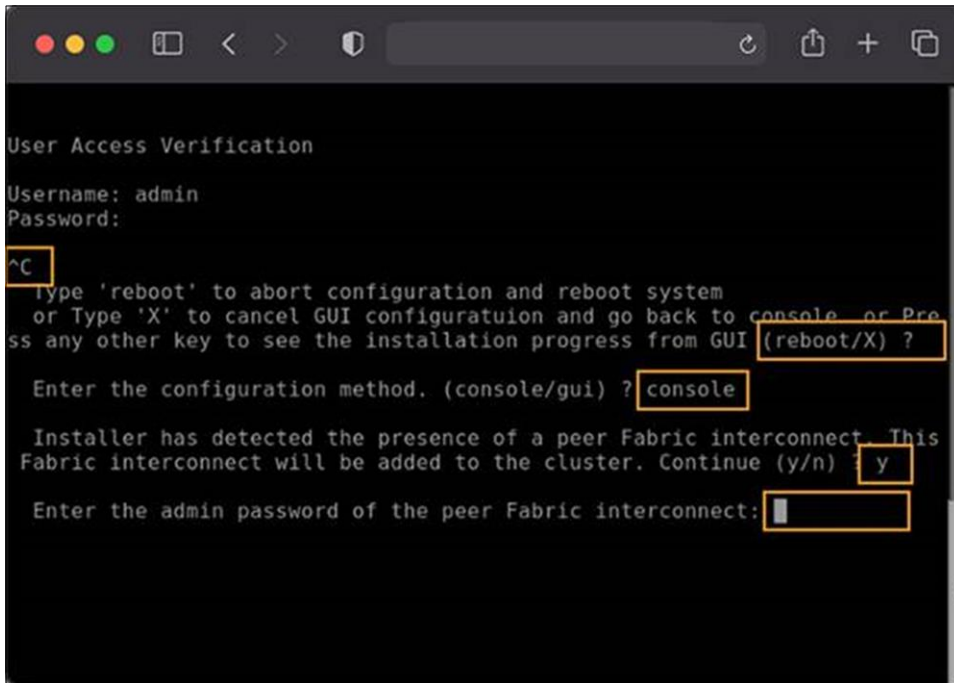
User Access Verification

Username: admin
Password:

^C
Type 'reboot' to abort configuration and reboot system
or Type 'X' to cancel GUI configuratuion and go back to console, or Press any other key to see the installation progress from GUI (reboot/X) ?

Enter the configuration method. (console/gui) ? console

Installer has detected the presence of a peer Fabric interconnect. This Fabric interconnect will be added to the cluster. Continue (y/n) ? y

Enter the admin password of the peer Fabric interconnect: